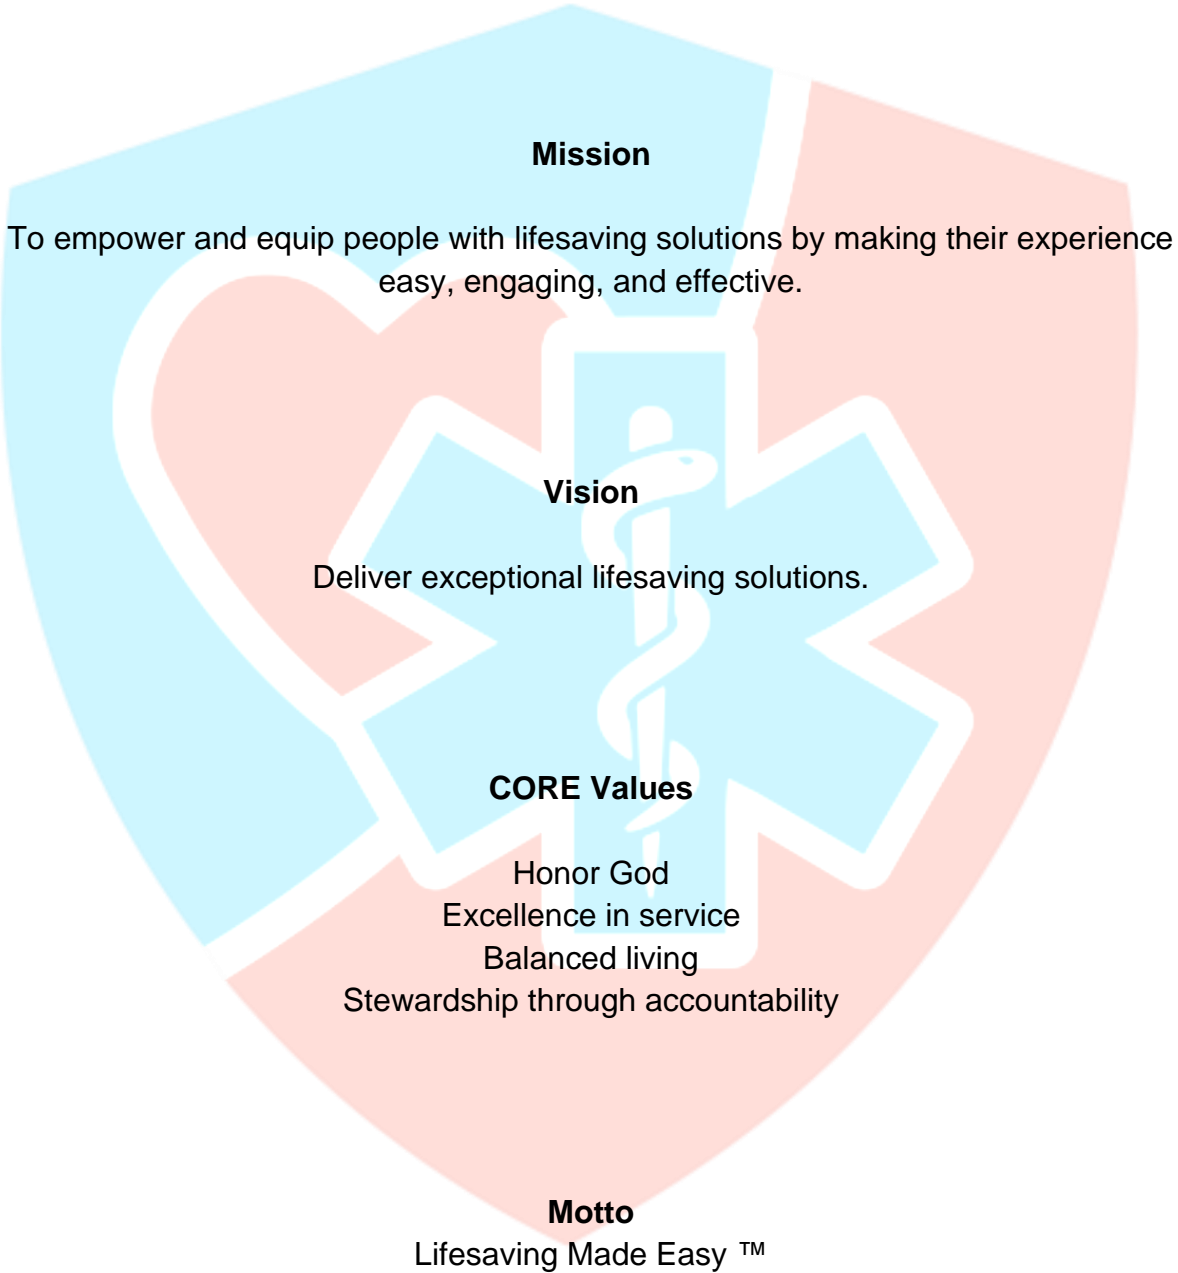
**Mission**

To empower and equip people with lifesaving solutions by making their experience easy, engaging, and effective.

**Vision**

Deliver exceptional lifesaving solutions.

**CORE Values**

Honor God
Excellence in service
Balanced living
Stewardship through accountability

**Motto**
Lifesaving Made Easy ™